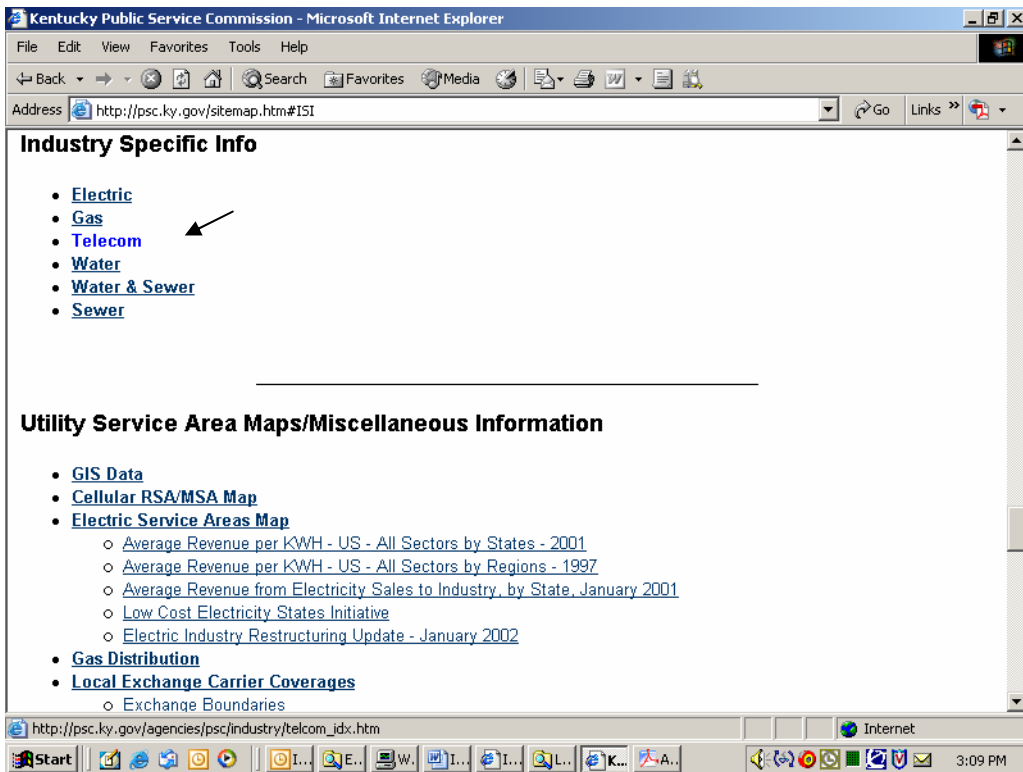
Kentucky Public Service Commission - Microsoft Internet Explorer

File Edit View Favorites Tools Help

Back Search Favorites Media

Address http://psc.ky.gov/sitemap.htm#ISI Go Links

Industry Specific Info

- Electric
- Gas
- Telecom
- Water
- Water & Sewer
- Sewer

Utility Service Area Maps/Miscellaneous Information

- GIS Data
- Cellular RSA/MSA Map
- Electric Service Areas Map
 - Average Revenue per KWH - US - All Sectors by States - 2001
 - Average Revenue per KWH - US - All Sectors by Regions - 1997
 - Average Revenue from Electricity Sales to Industry, by State, January 2001
 - Low Cost Electricity States Initiative
 - Electric Industry Restructuring Update - January 2002
- Gas Distribution
- Local Exchange Carrier Coverages
 - Exchange Boundaries

http://psc.ky.gov/agencies/psc/industry/telcom_idx.htm Internet

Start I... E... W... I... I... L... K... A... 3:09 PM